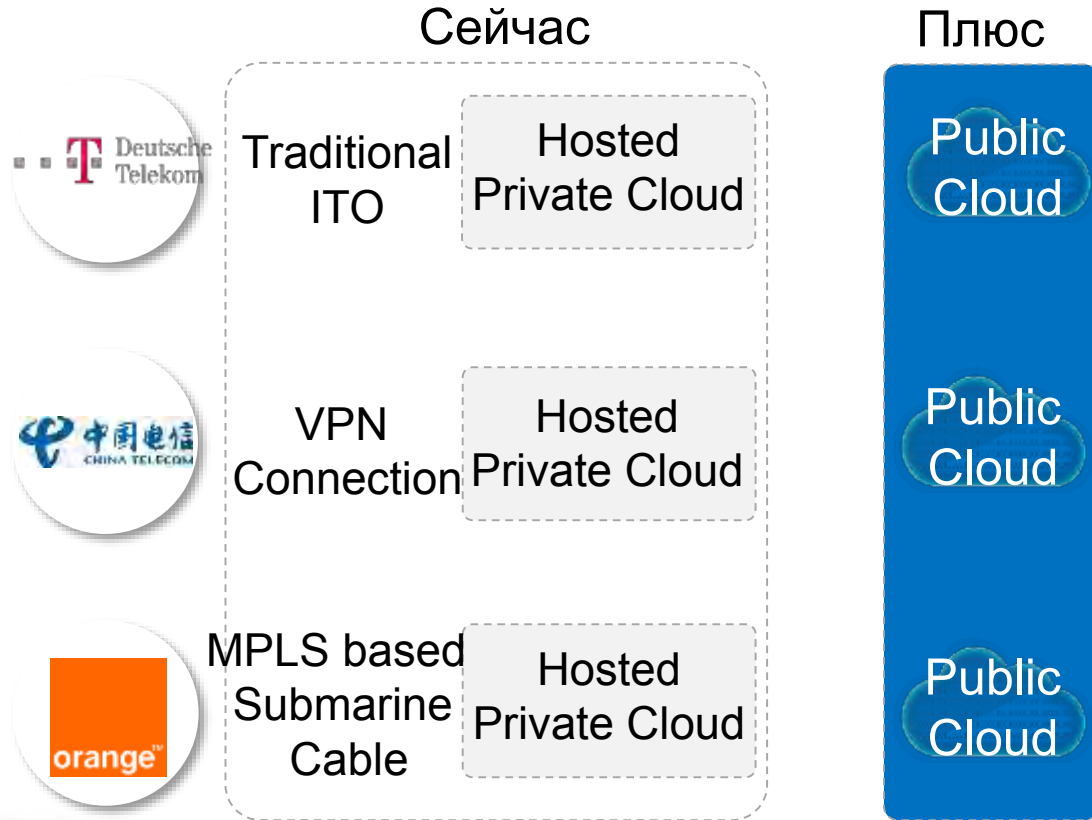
Сейчас

Плюс

Deutsche Telekom

Traditional ITO

Hosted Private Cloud

Public Cloud

中国电信
CHINA TELECOM

VPN Connection

Hosted Private Cloud

Public Cloud

orange™

MPLS based Submarine Cable

Hosted Private Cloud

Public Cloud